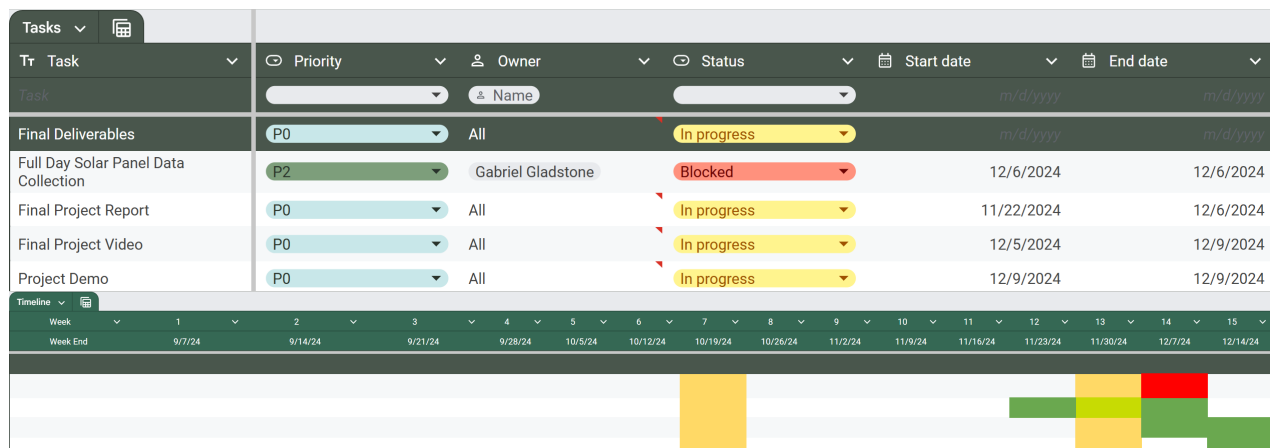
Tasks

| Task | Priority | Owner | Status | Start date | End date |
|---|---|---|---|---|---|
| Task | | Name | | m/d/yyyy | m/d/yyyy |
| Final Deliverables | P0 | All | In progress | m/d/yyyy | m/d/yyyy |
| Full Day Solar Panel Data Collection | P2 | Gabriel Gladstone | Blocked | 12/6/2024 | 12/6/2024 |
| Final Project Report | P0 | All | In progress | 11/22/2024 | 12/6/2024 |
| Final Project Video | P0 | All | In progress | 12/5/2024 | 12/9/2024 |
| Project Demo | P0 | All | In progress | 12/9/2024 | 12/9/2024 |

Timeline

| Week | 1 | 2 | 3 | 4 | 5 | 6 | 7 | 8 | 9 | 10 | 11 | 12 | 13 | 14 | 15 |
|---|---|---|---|---|---|---|---|---|---|---|---|---|---|---|---|
| Week End | 9/7/24 | 9/14/24 | 9/21/24 | 9/28/24 | 10/5/24 | 10/12/24 | 10/19/24 | 10/26/24 | 11/2/24 | 11/9/24 | 11/16/24 | 11/23/24 | 11/30/24 | 12/7/24 | 12/14/24 |